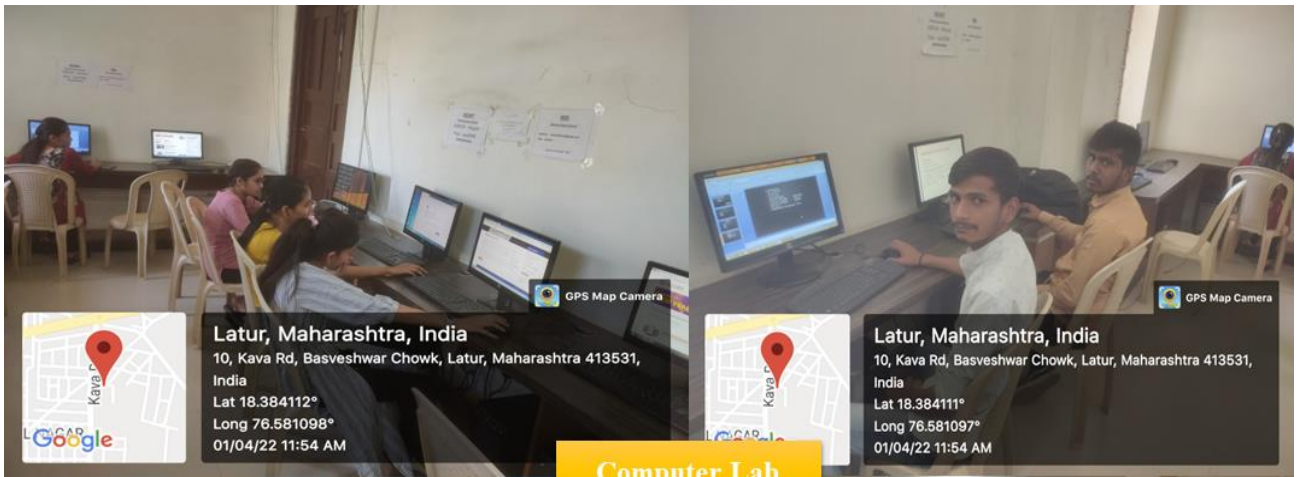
GPS Map Camera

Kava R

Google

Latur, Maharashtra, India
10, Kava Rd, Basveshwar Chowk, Latur, Maharashtra 413531, India
Lat 18.384112°
Long 76.581098°
01/04/22 11:54 AM

GPS Map Camera

Kava

Google

Latur, Maharashtra, India
10, Kava Rd, Basveshwar Chowk, Latur, Maharashtra 413531, India
Lat 18.384111°
Long 76.581097°
01/04/22 11:54 AM

Computer Lab